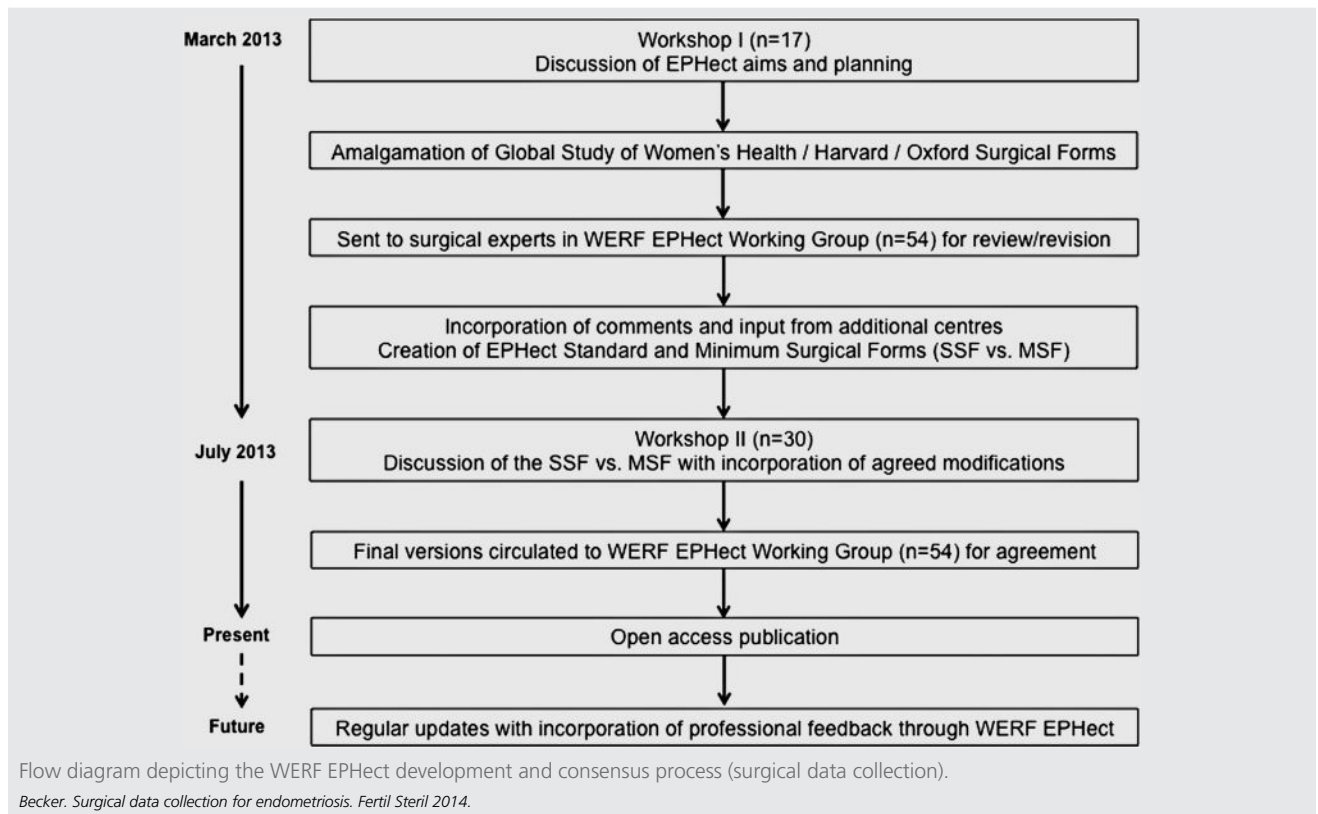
March 2013

Workshop I (n=17)
Discussion of EPHect aims and planning

Amalgamation of Global Study of Women's Health / Harvard / Oxford Surgical Forms

Sent to surgical experts in WERF EPHect Working Group (n=54) for review/revision

Incorporation of comments and input from additional centres
Creation of EPHect Standard and Minimum Surgical Forms (SSF vs. MSF)

July 2013

Workshop II (n=30)
Discussion of the SSF vs. MSF with incorporation of agreed modifications

Final versions circulated to WERF EPHect Working Group (n=54) for agreement

Present

Open access publication

Future

Regular updates with incorporation of professional feedback through WERF EPHect

Flow diagram depicting the WERF EPHect development and consensus process (surgical data collection).

Becker. Surgical data collection for endometriosis. Fertil Steril 2014.